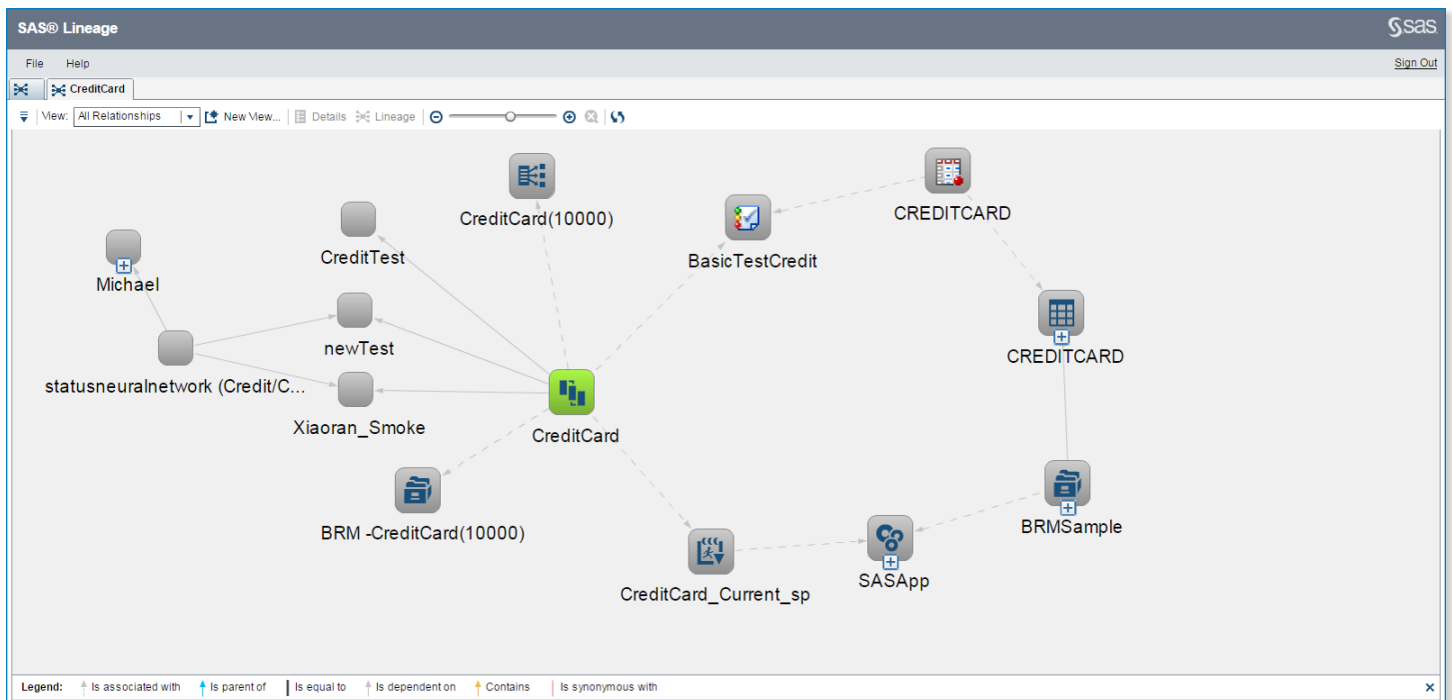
SAS® Lineage

sas

File Help

Sign Out

CreditCard

View: All Relationships

New View...

Details

Lineage

CreditCard(10000)

CREDITCARD

CreditTest

BasicTestCredit

Michael

CREDITCARD

newTest

statusneuralnetwork (Credit/C...

Xiaoran_Smoke

CreditCard

BRM -CreditCard(10000)

BRMSample

SASApp

CreditCard_Current_sp

Legend: Is associated with Is parent of Is equal to Is dependent on Contains Is synonymous with